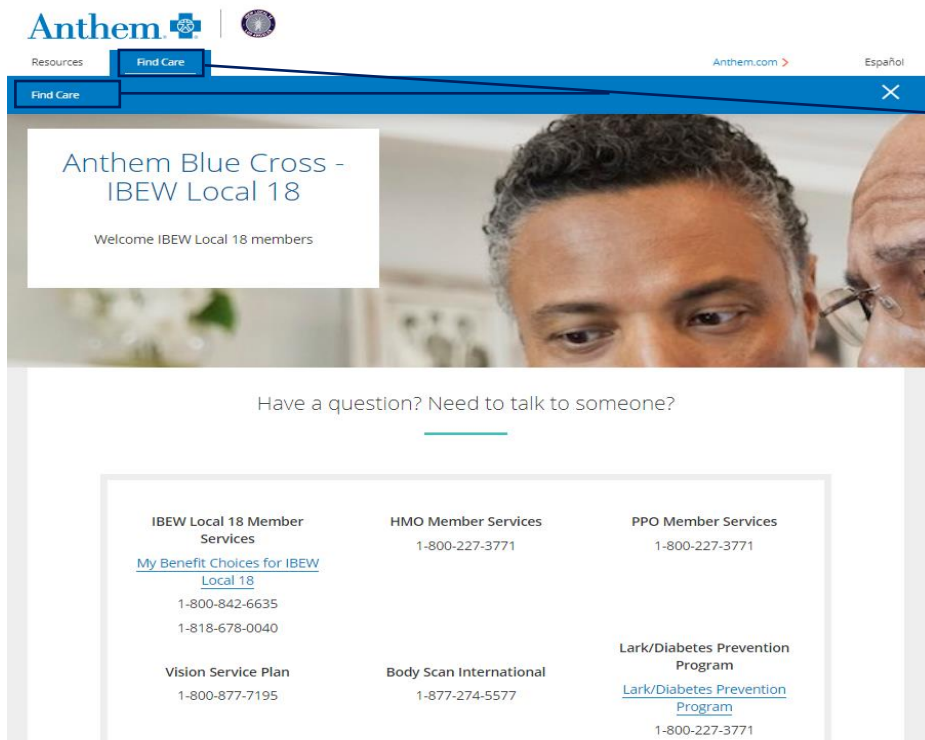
Anthem

Resources
Find Care
Anthem.com >
Español

Find Care
×

Anthem Blue Cross - IBEW Local 18

Welcome IBEW Local 18 members

Have a question? Need to talk to someone?

IBEW Local 18 Member Services
My Benefit Choices for IBEW Local 18
1-800-842-6635
1-818-678-0040

HMO Member Services
1-800-227-3771

PPO Member Services
1-800-227-3771

Vision Service Plan
1-800-877-7195

Body Scan International
1-877-274-5577

Lark/Diabetes Prevention Program
Lark/Diabetes Prevention Program
1-800-227-3771